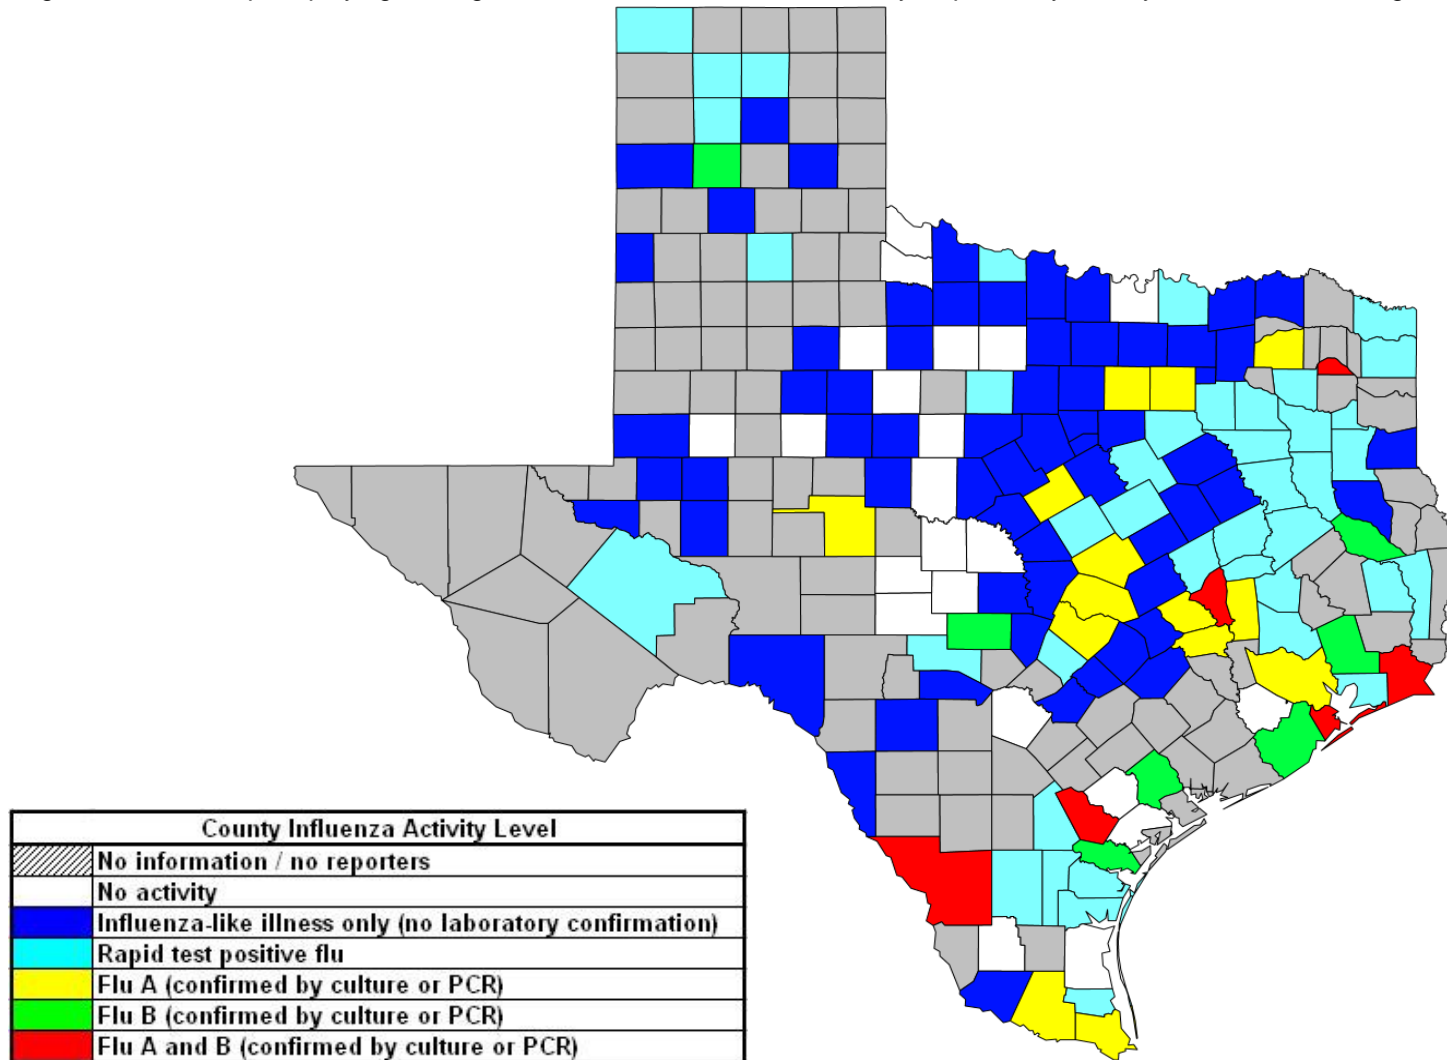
| County Influenza Activity Level | |
|---|---|
| | No information / no reporters |
| | No activity |
| | Influenza-like illness only (no laboratory confirmation) |
| | Rapid test positive flu |
| | Flu A (confirmed by culture or PCR) |
| | Flu B (confirmed by culture or PCR) |
| | Flu A and B (confirmed by culture or PCR) |